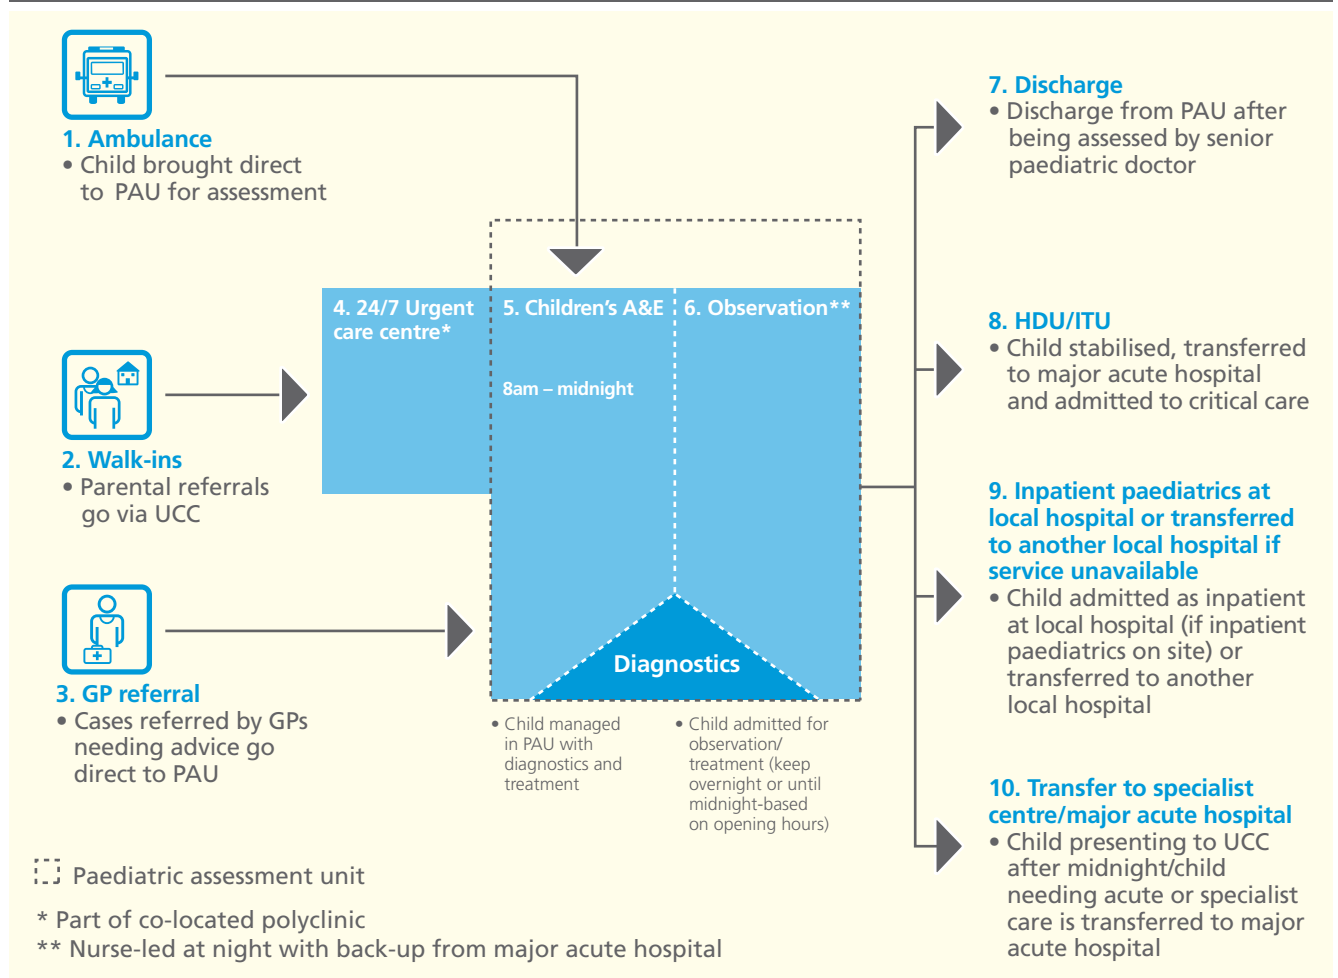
1. Ambulance
• Child brought direct to PAU for assessment

2. Walk-ins
• Parental referrals go via UCC

3. GP referral
• Cases referred by GPs needing advice go direct to PAU

4. 24/7 Urgent care centre*

5. Children's A&E

8am – midnight

6. Observation**

Diagnostics

• Child managed in PAU with diagnostics and treatment

• Child admitted for observation/ treatment (keep overnight or until midnight-based on opening hours)

7. Discharge
• Discharge from PAU after being assessed by senior paediatric doctor

8. HDU/ITU
• Child stabilised, transferred to major acute hospital and admitted to critical care

9. Inpatient paediatrics at local hospital or transferred to another local hospital if service unavailable
• Child admitted as inpatient at local hospital (if inpatient paediatrics on site) or transferred to another local hospital

10. Transfer to specialist centre/major acute hospital
• Child presenting to UCC after midnight/child needing acute or specialist care is transferred to major acute hospital

Paediatric assessment unit

* Part of co-located polyclinic
** Nurse-led at night with back-up from major acute hospital